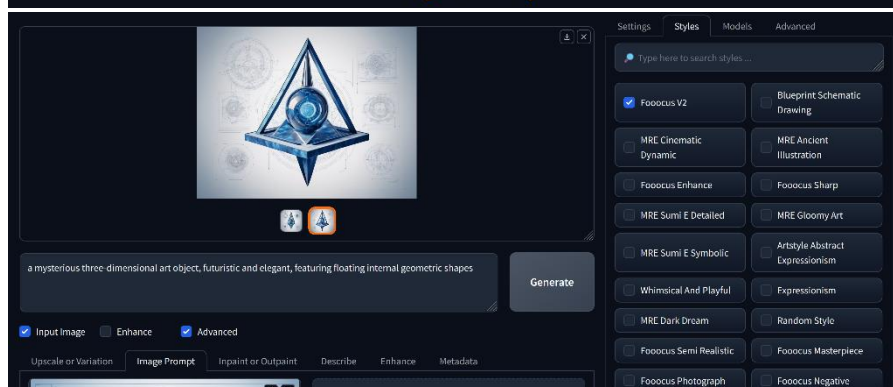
Settings Styles Models Advanced

Type here to search styles ...

Fooocus V2
Blueprint Schematic Drawing
MRE Cinematic Dynamic
MRE Ancient Illustration
Fooocus Enhance
Fooocus Sharp
MRE Sumi E Detailed
MRE Gloomy Art
MRE Sumi E Symbolic
Artstyle Abstract Expressionism
Whimsical And Playful
Expressionism
MRE Dark Dream
Random Style
Fooocus Semi Realistic
Fooocus Masterpiece
Fooocus Photograph
Fooocus Negative

a mysterious three-dimensional art object, futuristic and elegant, featuring floating internal geometric shapes

Generate

Input Image Enhance Advanced

Upscale or Variation Image Prompt Inpaint or Outpaint Describe Enhance Metadata